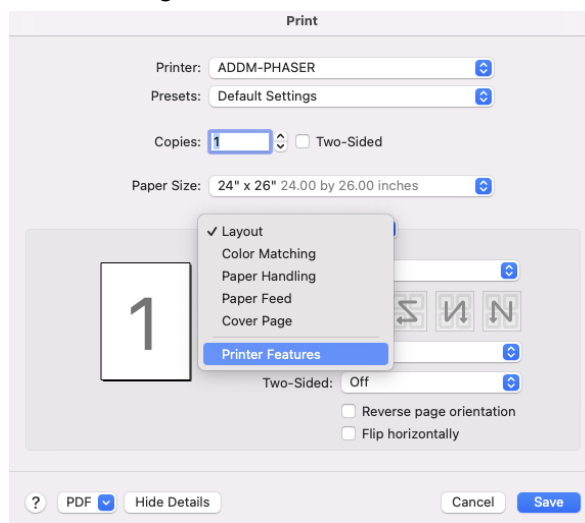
Print

Printer: ADDM-PHASER
Presets: Default Settings

Copies: 1 Two-Sided

Paper Size: 24" x 26" 24.00 by 26.00 inches

✓ Layout
Color Matching
Paper Handling
Paper Feed
Cover Page
Printer Features

1

Two-Sided: Off
Reverse page orientation
Flip horizontally

? PDF Hide Details Cancel Save